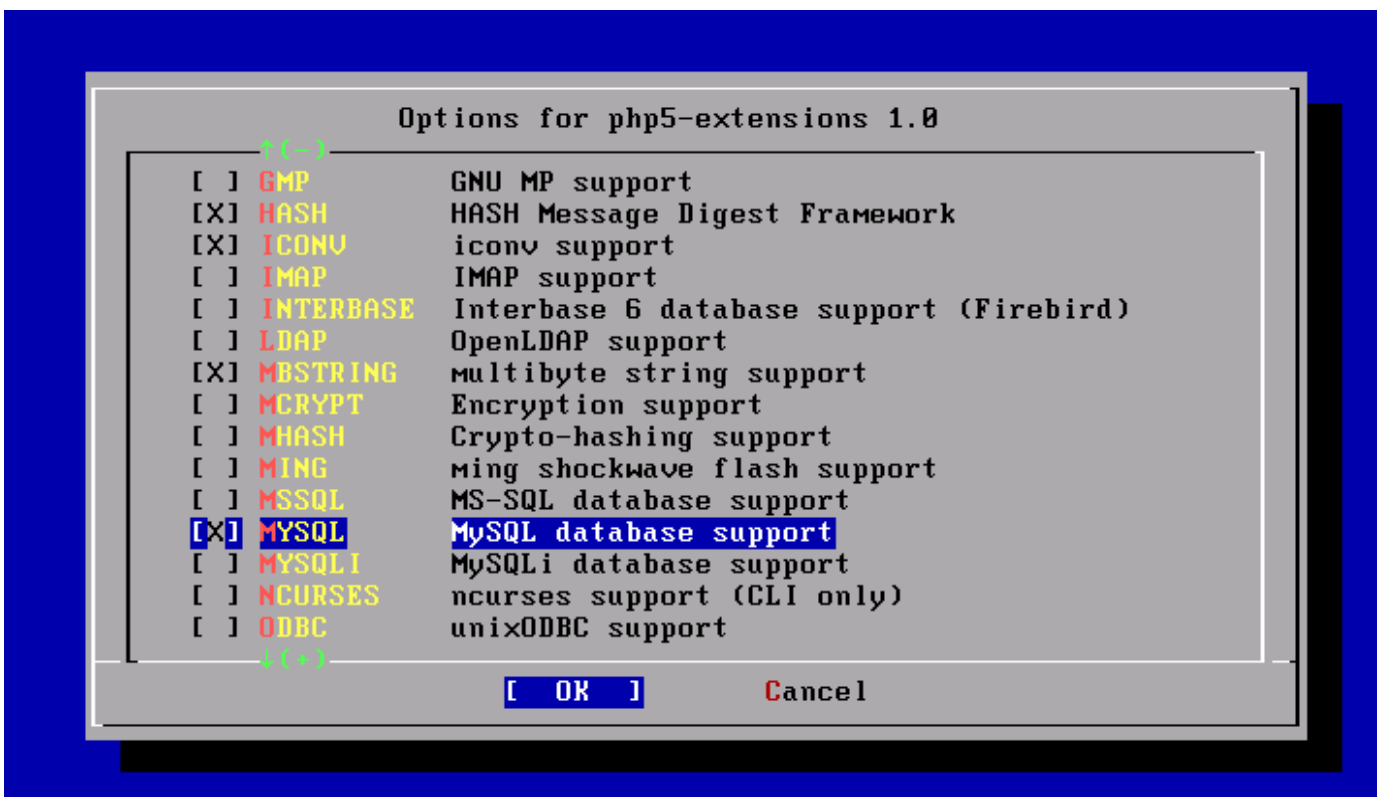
Options for php5-extensions 1.0

↑(-)

[ ] GMP GNU MP support
[X] HASH HASH Message Digest Framework
[X] ICONV iconv support
[ ] IMAP IMAP support
[ ] INTERBASE Interbase 6 database support (Firebird)
[ ] LDAP OpenLDAP support
[X] MBSTRING multibyte string support
[ ] MCRYPT Encryption support
[ ] MHASH Crypto-hashing support
[ ] MING ming shockwave flash support
[ ] MSSQL MS-SQL database support
[X] MYSQL MySQL database support
[ ] MYSQLI MySQLi database support
[ ] NCURSES ncurses support (CLI only)
[ ] ODBC unixODBC support

↓(+)

[ OK ] Cancel